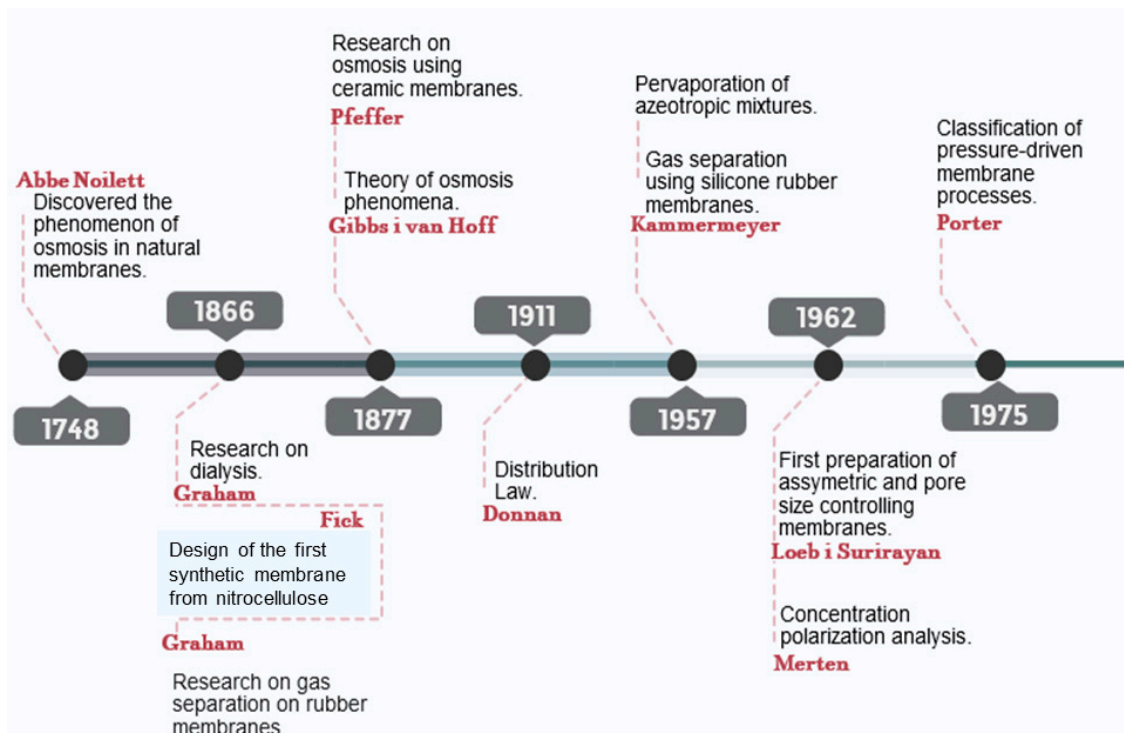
Abbe Noilett
Discovered the phenomenon of osmosis in natural membranes.

1748

1866

Research on dialysis.
Graham

Fick
Design of the first synthetic membrane from nitrocellulose

Graham
Research on gas separation on rubber membranes.

Research on osmosis using ceramic membranes.
Pfeffer

Theory of osmosis phenomena.
Gibbs i van Hoff

1877

1911

Distribution Law.
Donnan

Pervaporation of azeotropic mixtures.

Gas separation using silicone rubber membranes.
Kammermeyer

1957

1962

First preparation of assymetric and pore size controlling membranes.
Loeb i Surirayan

Concentration polarization analysis.
Merten

Classification of pressure-driven membrane processes.
Porter

1975